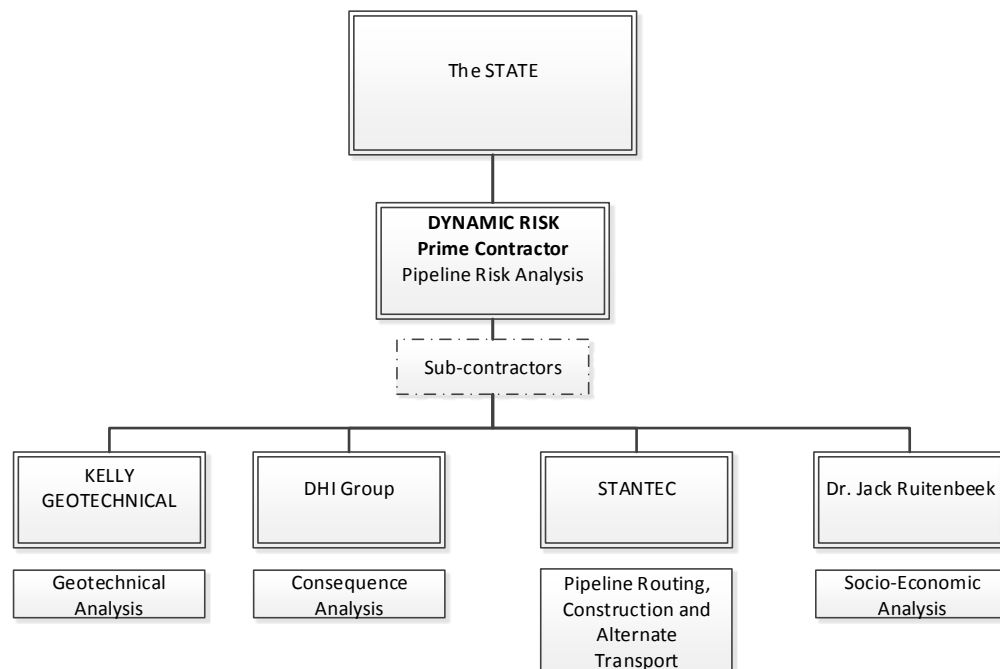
The STATE

**DYNAMIC RISK**
**Prime Contractor**
Pipeline Risk Analysis

Sub-contractors

KELLY GEOTECHNICAL

Geotechnical Analysis

DHI Group

Consequence Analysis

STANTEC

Pipeline Routing, Construction and Alternate Transport

Dr. Jack Ruitenbeek

Socio-Economic Analysis